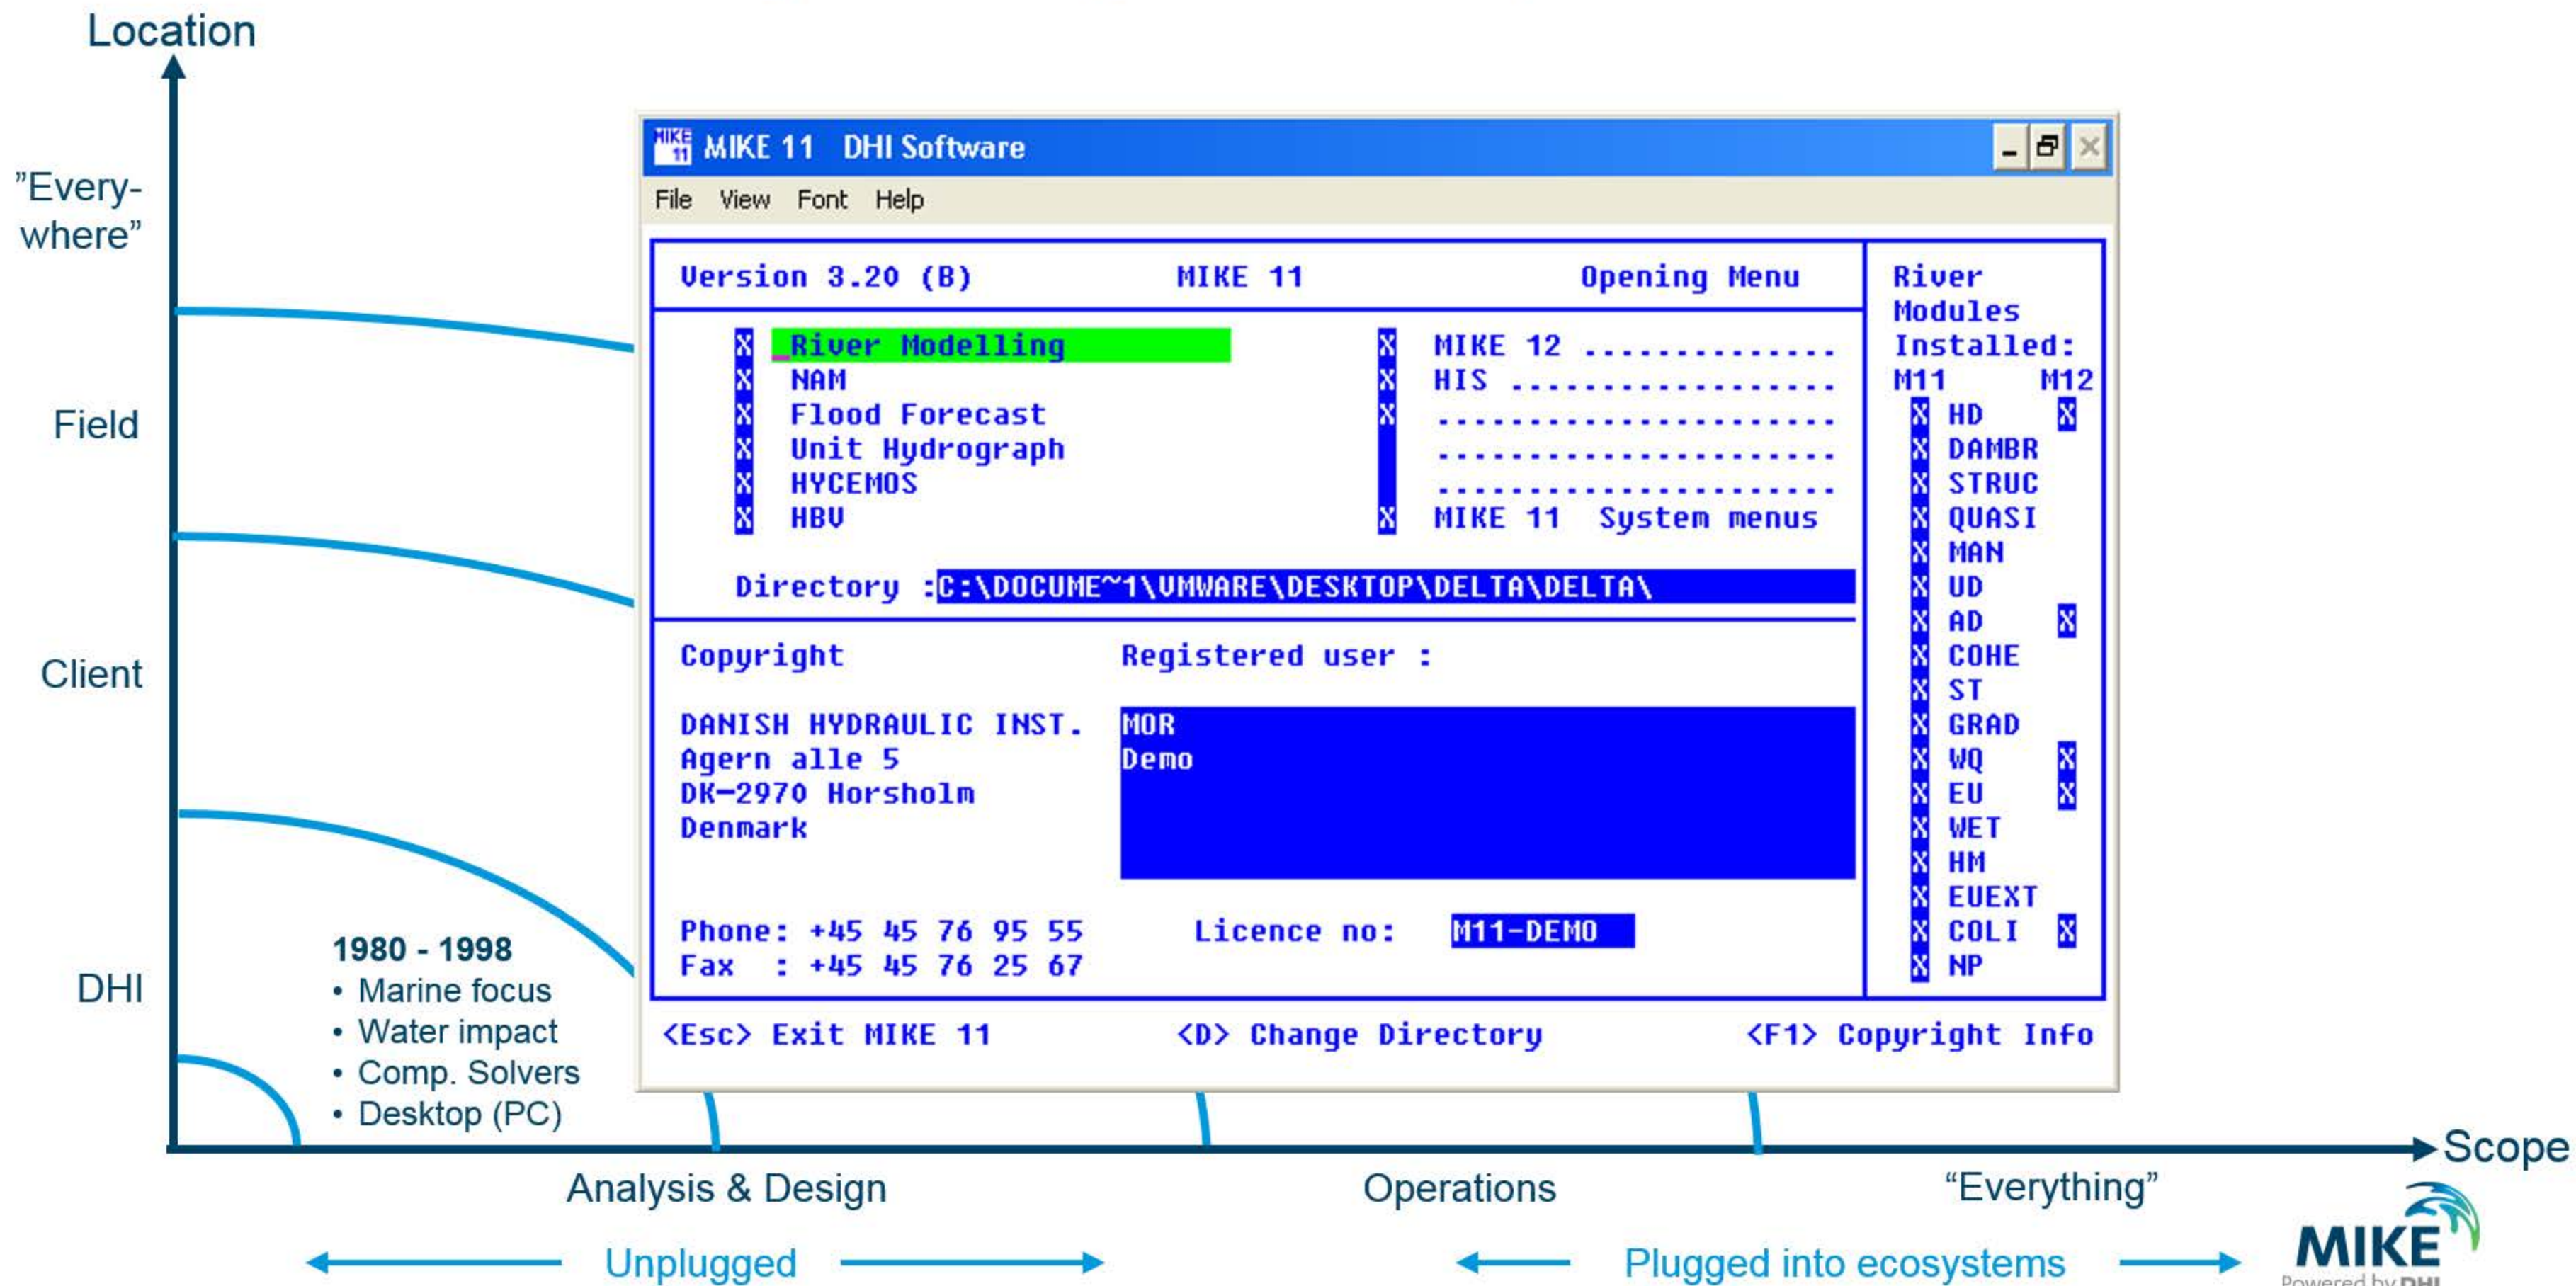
Location

"Every-where"

Field

Client

DHI

MIKE 11 DHI Software

File View Font Help

Version 3.20 (B) MIKE 11 Opening Menu

X River Modelling
X NAM
X Flood Forecast
X Unit Hydrograph
X HYCEMOS
X HBV

X MIKE 12 .............
X HIS .................
X ...................
...................
...................
X MIKE 11 System menus

Directory :C:\DOCUME~1\VMWARE\DESKTOP\DELTA\DELTA\

Copyright

DANISH HYDRAULIC INST.
Agern alle 5
DK-2970 Horsholm
Denmark

Registered user :

MOR
Demo

Phone: +45 45 76 95 55
Fax : +45 45 76 25 67

Licence no: M11-DEMO

River Modules Installed:
M11 M12
X HD X
X DAMBR
X STRUC
X QUASI
X MAN
X UD
X AD X
X COHE
X ST
X GRAD
X WQ X
X EU X
X WET
X HM
X EUEXT
X COLI X
X NP

<Esc> Exit MIKE 11 <D> Change Directory <F1> Copyright Info

1980 - 1998
• Marine focus
• Water impact
• Comp. Solvers
• Desktop (PC)

Scope

Analysis & Design

Operations

"Everything"

Unplugged

Plugged into ecosystems

MIKE
Powered by DHI